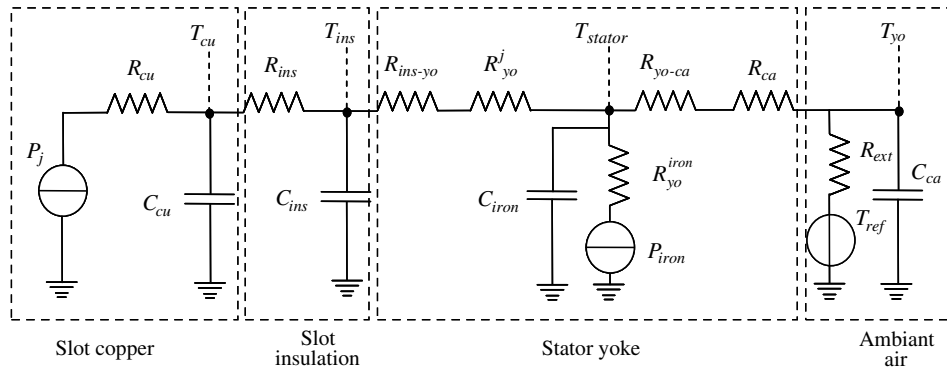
$T_{cu}$ $T_{ins}$ $T_{stator}$ $T_{yo}$

$R_{cu}$ $R_{ins}$ $R_{ins\text{-}yo}$ $R^{j}_{yo}$ $R_{yo\text{-}ca}$ $R_{ca}$

$P_j$ $C_{cu}$ $C_{ins}$ $C_{iron}$ $R^{iron}_{yo}$ $P_{iron}$ $R_{ext}$ $C_{ca}$ $T_{ref}$

Slot copper

Slot insulation

Stator yoke

Ambiant air